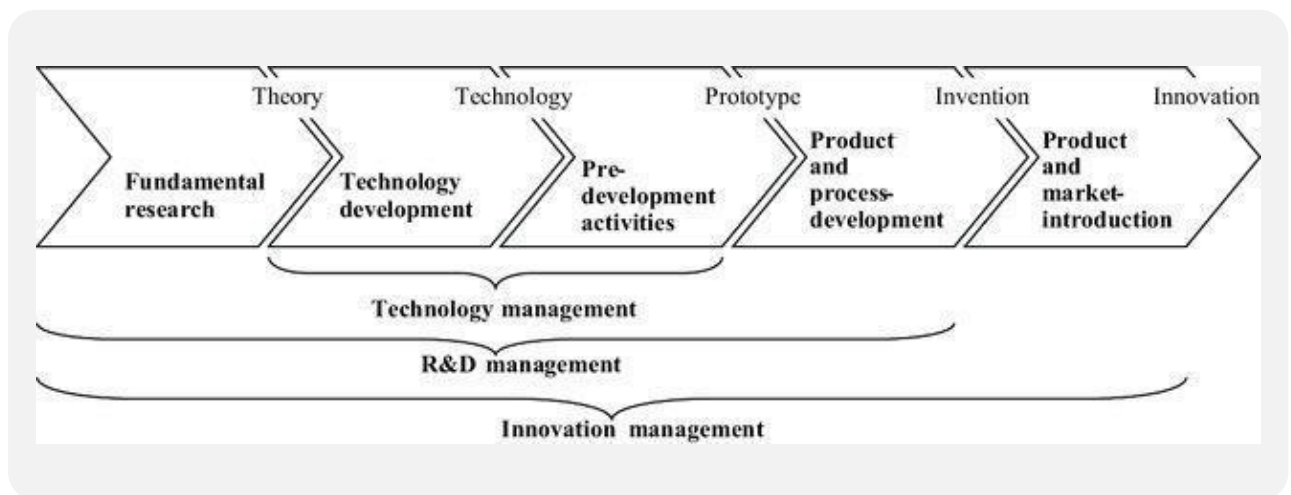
Theory

Technology

Prototype

Invention

Innovation

Fundamental research

Technology development

Pre-development activities

Product and process-development

Product and market-introduction

Technology management

R&D management

Innovation management